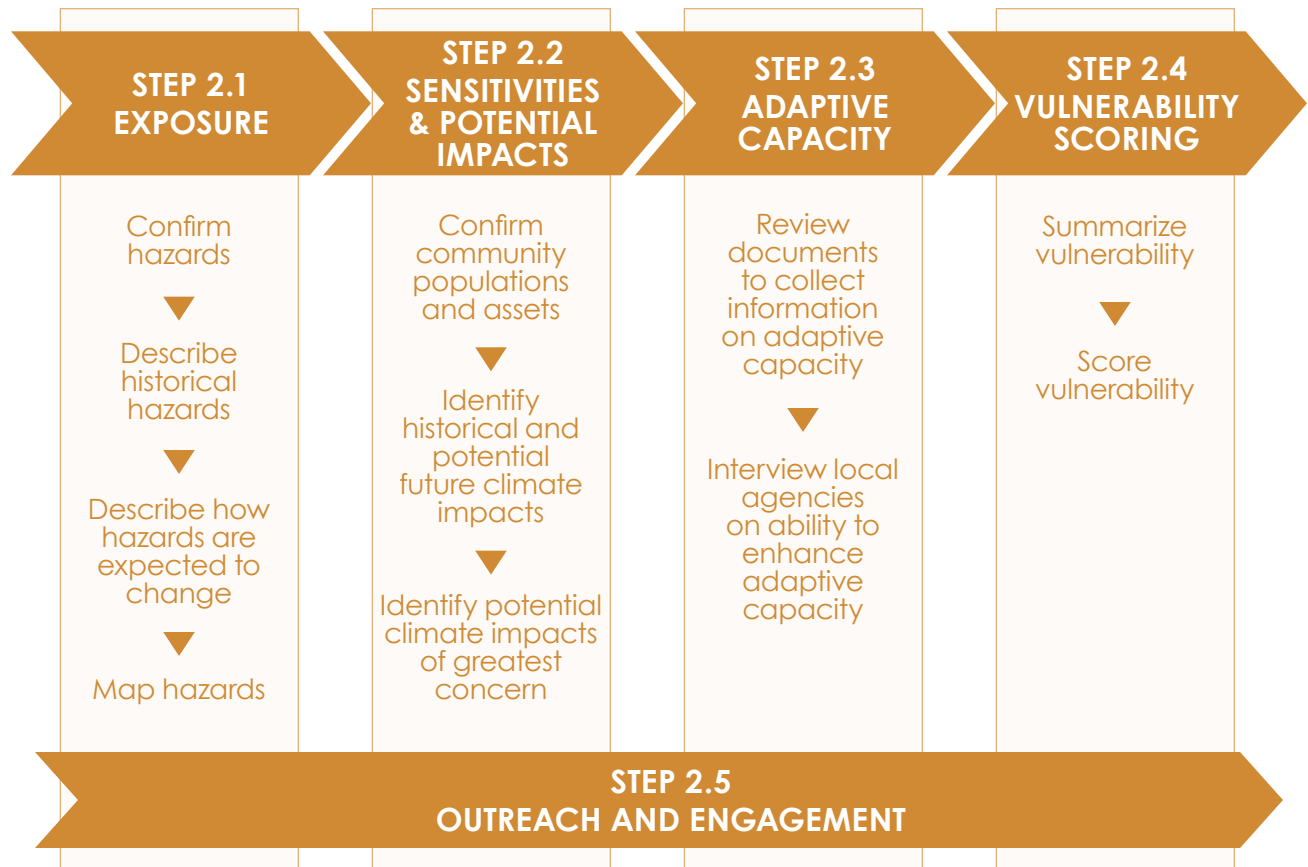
STEP 2.1
EXPOSURE

Confirm hazards

Describe historical hazards

Describe how hazards are expected to change

Map hazards

STEP 2.2
SENSITIVITIES & POTENTIAL IMPACTS

Confirm community populations and assets

Identify historical and potential future climate impacts

Identify potential climate impacts of greatest concern

STEP 2.3
ADAPTIVE CAPACITY

Review documents to collect information on adaptive capacity

Interview local agencies on ability to enhance adaptive capacity

STEP 2.4
VULNERABILITY SCORING

Summarize vulnerability

Score vulnerability

STEP 2.5
OUTREACH AND ENGAGEMENT